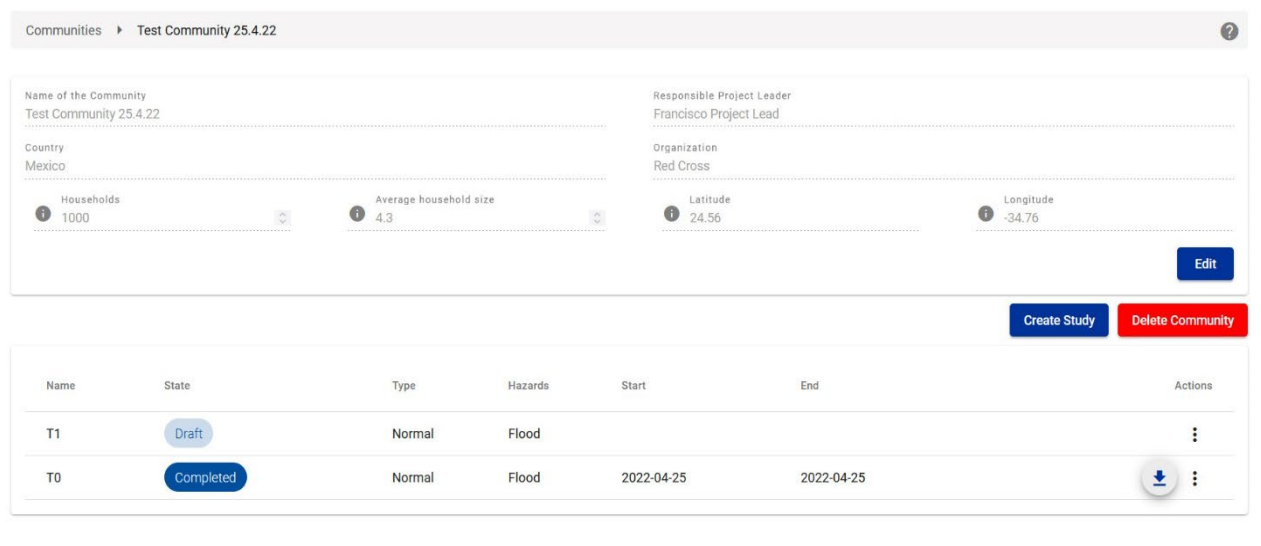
Communities ▸ Test Community 25.4.22

Name of the Community
Test Community 25.4.22

Responsible Project Leader
Francisco Project Lead

Country
Mexico

Organization
Red Cross

Households
1000

Average household size
4.3

Latitude
24.56

Longitude
-34.76

Edit

Create Study

Delete Community

| Name | State | Type | Hazards | Start | End | Actions |
|---|---|---|---|---|---|---|
| T1 | Draft | Normal | Flood | | | |
| T0 | Completed | Normal | Flood | 2022-04-25 | 2022-04-25 | |